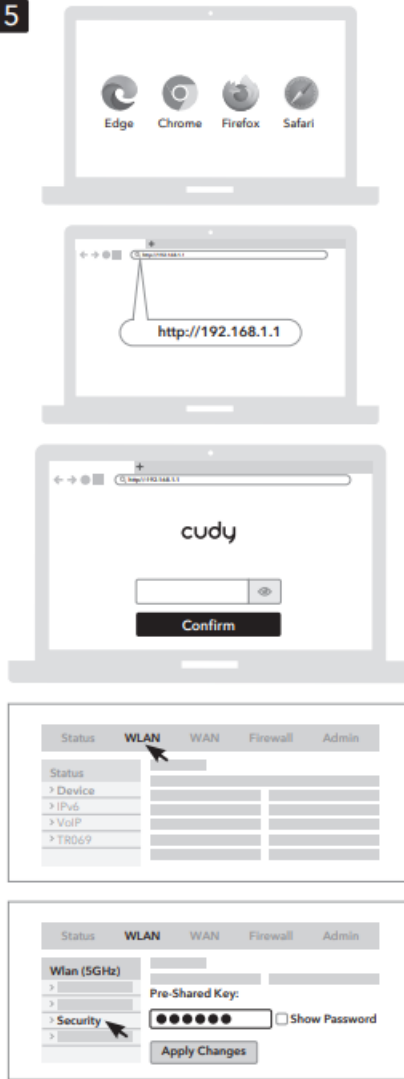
5

Edge Chrome Firefox Safari

http://192.168.1.1

http://192.168.1.1

http://192.168.1.1

http://192.168.1.1

cudy

Confirm

Status WLAN WAN Firewall Admin

Status
› Device
› IPv6
› VoIP
› TR069

Status WLAN WAN Firewall Admin

Wlan (5GHz)
›
›
› Security
›

Pre-Shared Key:
●●●●●● Show Password
Apply Changes